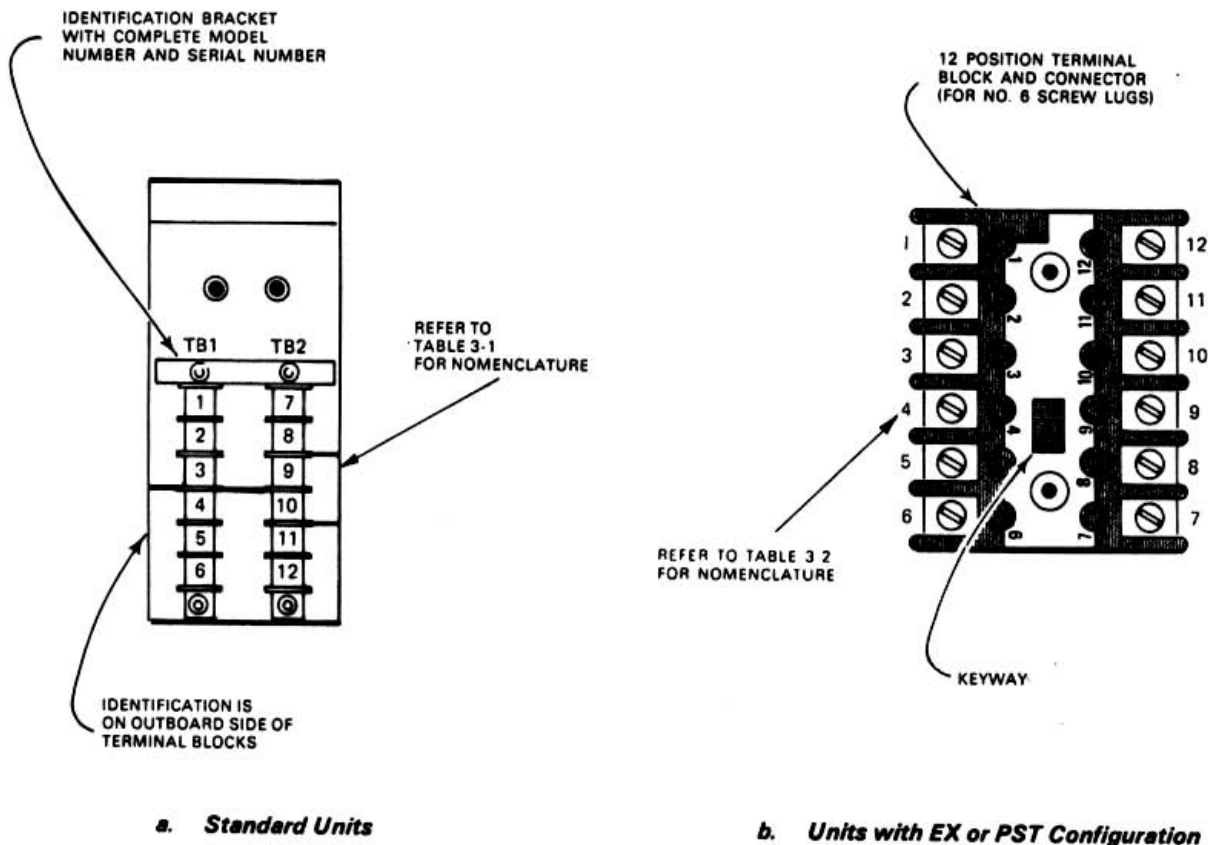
IDENTIFICATION BRACKET WITH COMPLETE MODEL NUMBER AND SERIAL NUMBER

TB1 TB2

1 2 3 4 5 6

7 8 9 10 11 12

REFER TO TABLE 3-1 FOR NOMENCLATURE

IDENTIFICATION IS ON OUTBOARD SIDE OF TERMINAL BLOCKS

a. Standard Units

12 POSITION TERMINAL BLOCK AND CONNECTOR (FOR NO. 6 SCREW LUGS)

1 2 3 4 5 6

12 11 10 9 8 7

1 2 3 4 6

12 11 10 9 8 7

REFER TO TABLE 3 2 FOR NOMENCLATURE

KEYWAY

b. Units with EX or PST Configuration